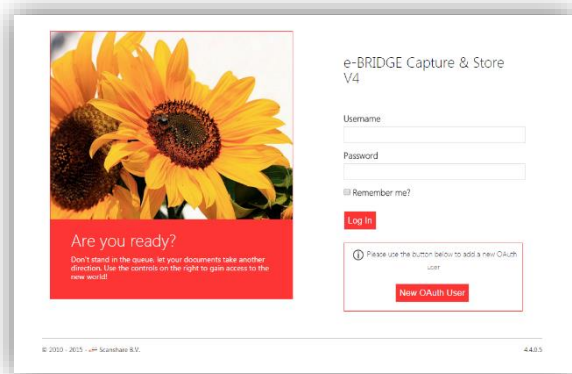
Are you ready?

Don't stand in the queue, let your documents take another direction. Use the controls on the right to gain access to the new world!

e-BRIDGE Capture & Store V4

Username

Password

Remember me?

Log In

Please use the button below to add a new OAuth user

New OAuth User

© 2010 - 2015 - Scanshare B.V.

4.4.0.5